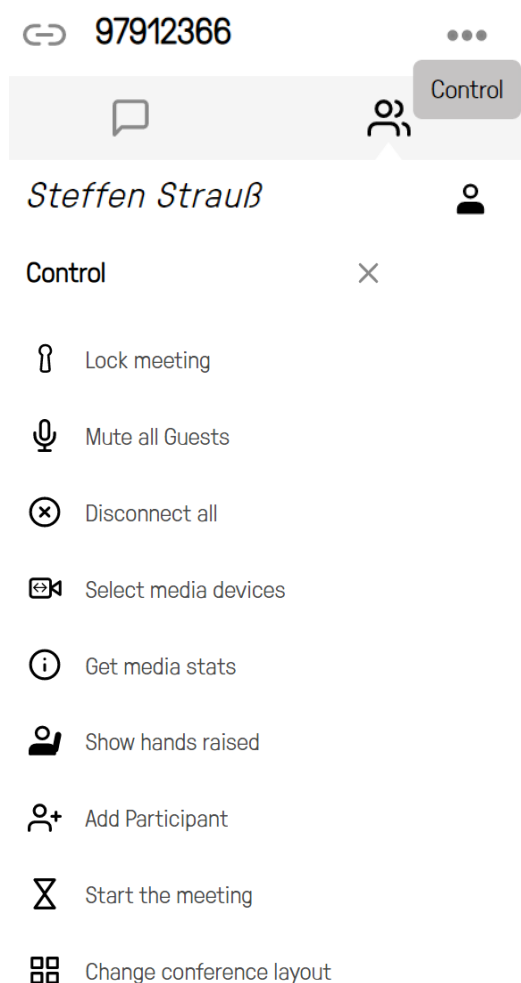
97912366

Control

Steffen Strauß

Control

Lock meeting

Mute all Guests

Disconnect all

Select media devices

Get media stats

Show hands raised

Add Participant

Start the meeting

Change conference layout